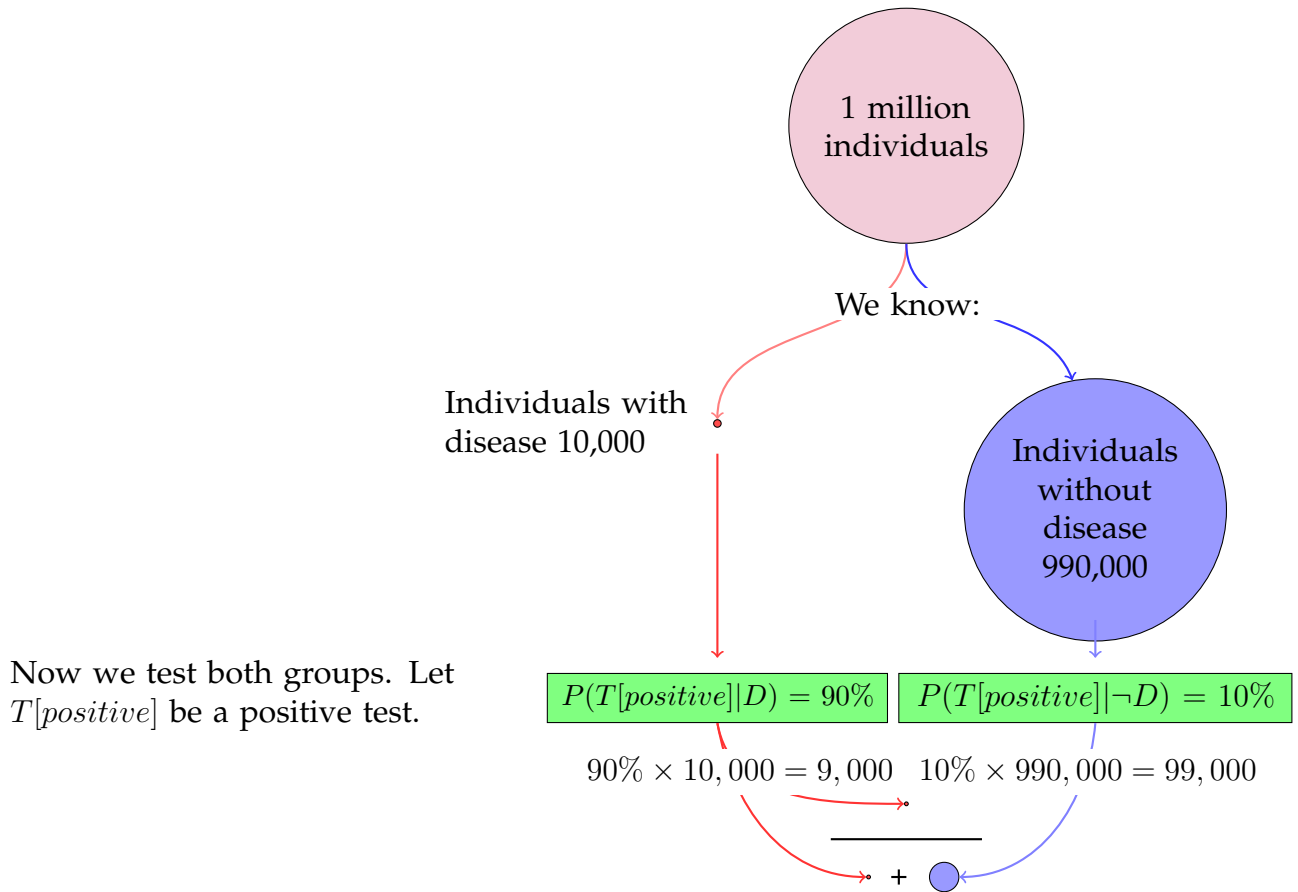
1 million individuals

We know:

Individuals with disease 10,000

Individuals without disease 990,000

Now we test both groups. Let $T[positive]$ be a positive test.

$P(T[positive]|D) = 90\%$

$P(T[positive]|\neg D) = 10\%$

$90\% \times 10,000 = 9,000$

$10\% \times 990,000 = 99,000$

+